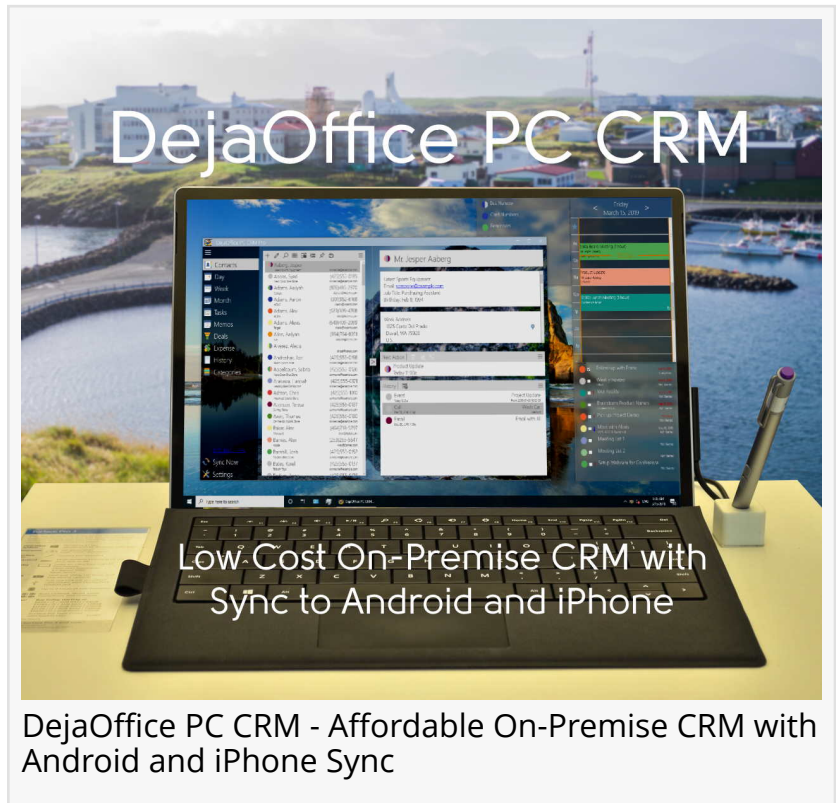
DejaOffice PC CRM

Mr. Jesper Aaberg

Contacts
Day
Week
Month
Tasks
Memos
Deals
Expense
History
Categories

Sync Now
Settings

Low Cost On-Premise CRM with Sync to Android and iPhone

DejaOffice PC CRM - Affordable On-Premise CRM with Android and iPhone Sync